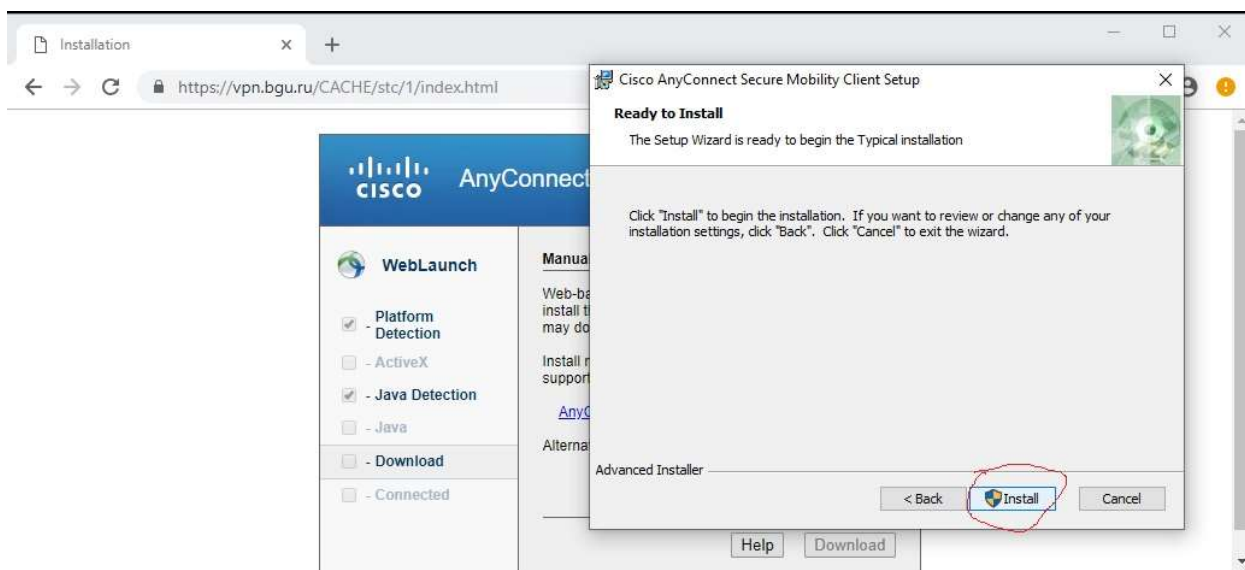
Installation ×
+

https://vpn.bgu.ru/CACHE/stc/1/index.html

cisco AnyConnect

WebLaunch

- Platform Detection

- ActiveX

- Java Detection

- Java

- Download

- Connected

Manua

Web-ba
install t
may do

Install r
support

AnyC

Alternat

Help Download

Cisco AnyConnect Secure Mobility Client Setup

Ready to Install

The Setup Wizard is ready to begin the Typical installation

Click "Install" to begin the installation. If you want to review or change any of your installation settings, click "Back". Click "Cancel" to exit the wizard.

Advanced Installer

< Back Install Cancel